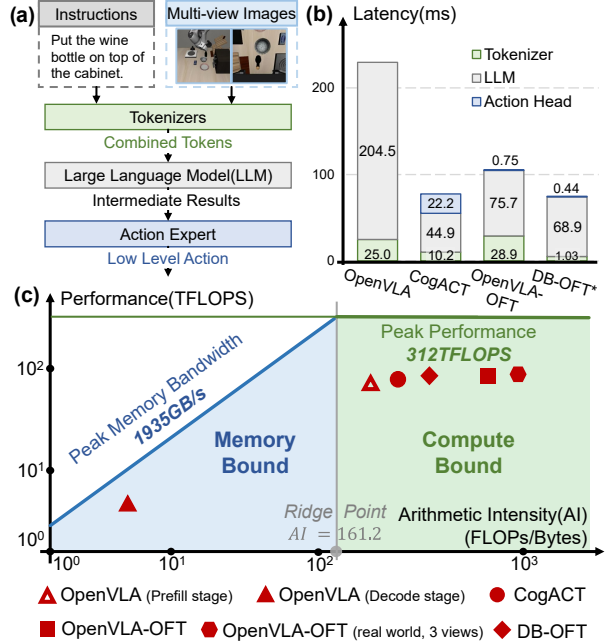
(a) Instructions

Put the wine bottle on top of the cabinet.

Multi-view Images

Tokenizers

Combined Tokens

Large Language Model(LLM)

Intermediate Results

Action Expert

Low Level Action

(b) Latency(ms)

Tokenizer

LLM

Action Head

200

100

0

204.5

25.0

22.2

44.9

10.2

0.75

75.7

28.9

0.44

68.9

1.03

OpenVLA

CogACT

OpenVLA-OFT

DB-OFT*

(c) Performance(TFLOPS)

Peak Memory Bandwidth

1935GB/s

Memory Bound

Peak Performance

312TFLOPS

Compute Bound

$10^2$

$10^1$

$10^0$

Ridge Point

$AI = 161.2$

Arithmetic Intensity(AI) (FLOPs/Bytes)

$10^0$

$10^1$

$10^2$

$10^3$

OpenVLA (Prefill stage)

OpenVLA (Decode stage)

CogACT

OpenVLA-OFT

OpenVLA-OFT (real world, 3 views)

DB-OFT